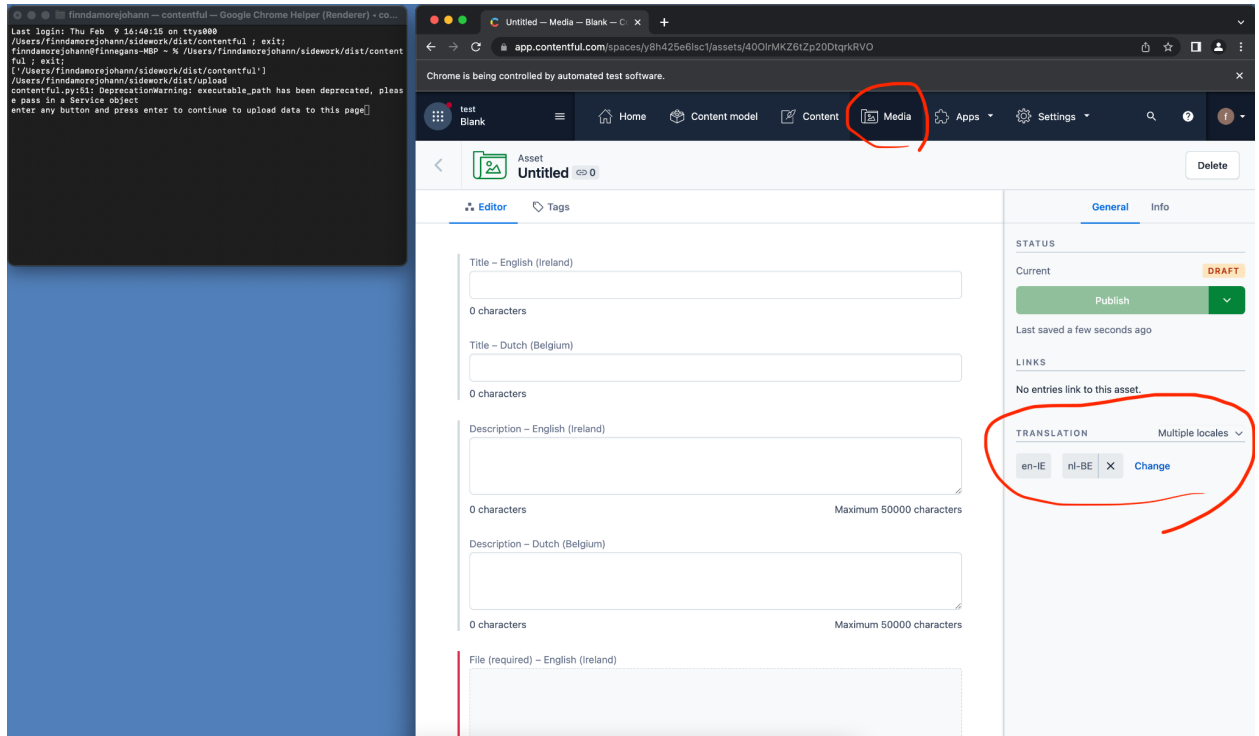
finndamorejohann — contentful — Google Chrome Helper (Renderer) ◂ co...
Last login: Thu Feb  9 16:40:15 on ttys000
/Users/finndamorejohann/sidework/dist/contentful ; exit;
finndamorejohann@finnegans-MBP ~ % /Users/finndamorejohann/sidework/dist/contentful ; exit;
['/Users/finndamorejohann/sidework/dist/contentful']
/Users/finndamorejohann/sidework/dist/upload
contentful.py:51: DeprecationWarning: executable_path has been deprecated, please pass in a Service object
enter any button and press enter to continue to upload data to this page

Untitled — Media — Blank — C
app.contentful.com/spaces/y8h425e6lsc1/assets/40OlrMKZ6tZp20DtqrkRVO
Chrome is being controlled by automated test software.
test
Blank
Home
Content model
Content
Media
Apps
Settings
f
Asset
Untitled 0
Delete
Editor
Tags
General
Info
Title – English (Ireland)
0 characters
Title – Dutch (Belgium)
0 characters
Description – English (Ireland)
0 characters
Maximum 50000 characters
Description – Dutch (Belgium)
0 characters
Maximum 50000 characters
File (required) – English (Ireland)
STATUS
Current
DRAFT
Publish
Last saved a few seconds ago
LINKS
No entries link to this asset.
TRANSLATION
Multiple locales
en-IE
nl-BE
Change